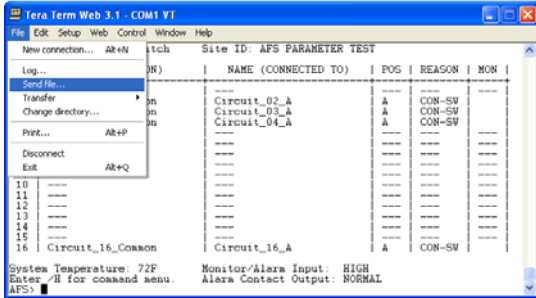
Tera Term Web 3.1 - COM1 VT

File Edit Setup Web Control Window Help

New connection... Alt+N
Log...
Send file...
Transfer
Change directory...
Print... Alt+P
Disconnect
Exit Alt+Q

atch Site ID: AFS PARAMETER TEST

| N) | NAME (CONNECTED TO) | POS | REASON | MON |
|---|---|---|---|---|
| --- | --- | --- | --- | --- |
| on | Circuit_02_A | A | CON-SW | |
| on | Circuit_03_A | A | CON-SW | |
| on | Circuit_04_A | A | CON-SW | |
| --- | --- | --- | --- | --- |
| --- | --- | --- | --- | --- |
| --- | --- | --- | --- | --- |
| --- | --- | --- | --- | --- |
| --- | --- | --- | --- | --- |
| 10 --- | --- | --- | --- | --- |
| 11 --- | --- | --- | --- | --- |
| 12 --- | --- | --- | --- | --- |
| 13 --- | --- | --- | --- | --- |
| 14 --- | --- | --- | --- | --- |
| 15 --- | --- | --- | --- | --- |
| 16 Circuit_16_Common | Circuit_16_A | A | CON-SW | |

System Temperature: 72F Monitor/Alarm Input: HIGH
Enter /H for command menu. Alarm Contact Output: NORMAL
AFS>